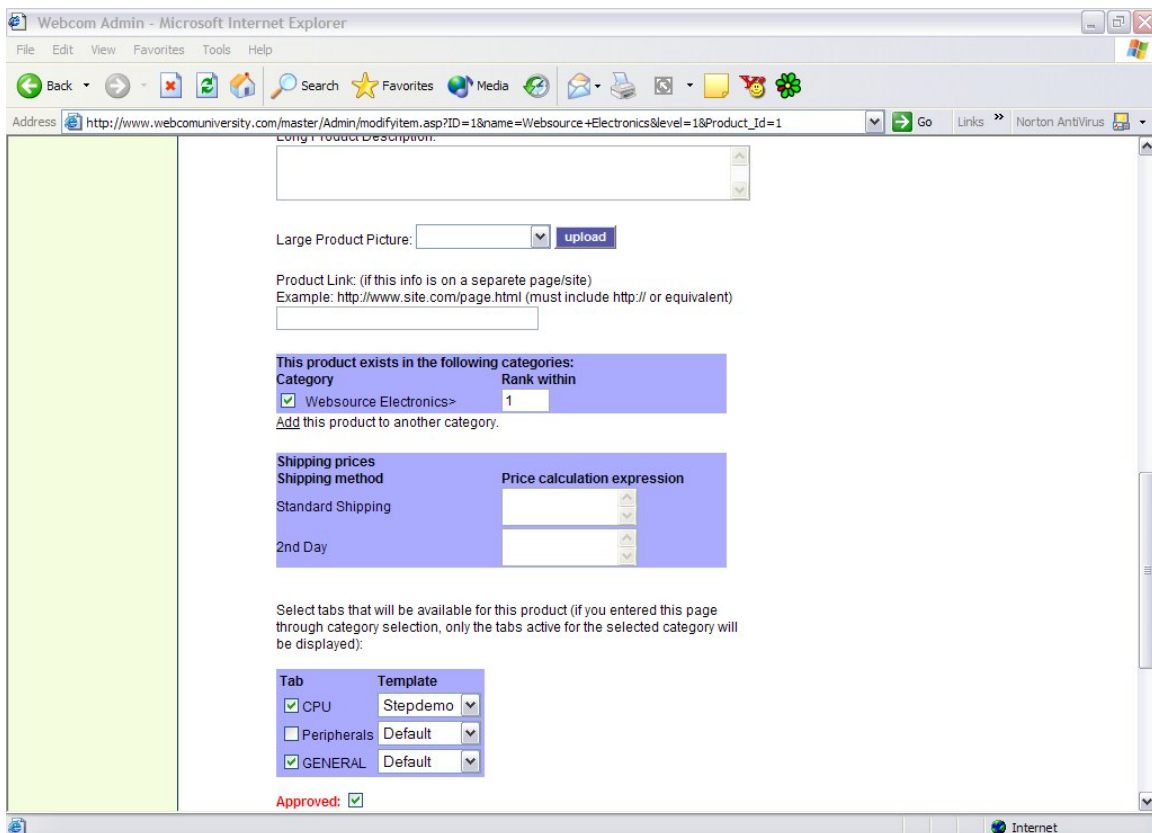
Webcom Admin - Microsoft Internet Explorer

File Edit View Favorites Tools Help

Back Search Favorites Media

Address http://www.webcomuniversity.com/master/Admin/modifyitem.asp?ID=1&name=Websource+Electronics&level=1&Product_Id=1 Go Links Norton AntiVirus

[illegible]

Large Product Picture: upload

Product Link: (if this info is on a separete page/site)
Example: http://www.site.com/page.html (must include http:// or equivalent)

This product exists in the following categories:

| Category | Rank within |
|---|---|
| Websource Electronics> | 1 |

Add this product to another category.

Shipping prices

| Shipping method | Price calculation expression |
|---|---|
| Standard Shipping | |
| 2nd Day | |

Select tabs that will be available for this product (if you entered this page through category selection, only the tabs active for the selected category will be displayed):

| Tab | Template |
|---|---|
| CPU | Stepdemo |
| Peripherals | Default |
| GENERAL | Default |

Approved:

Internet